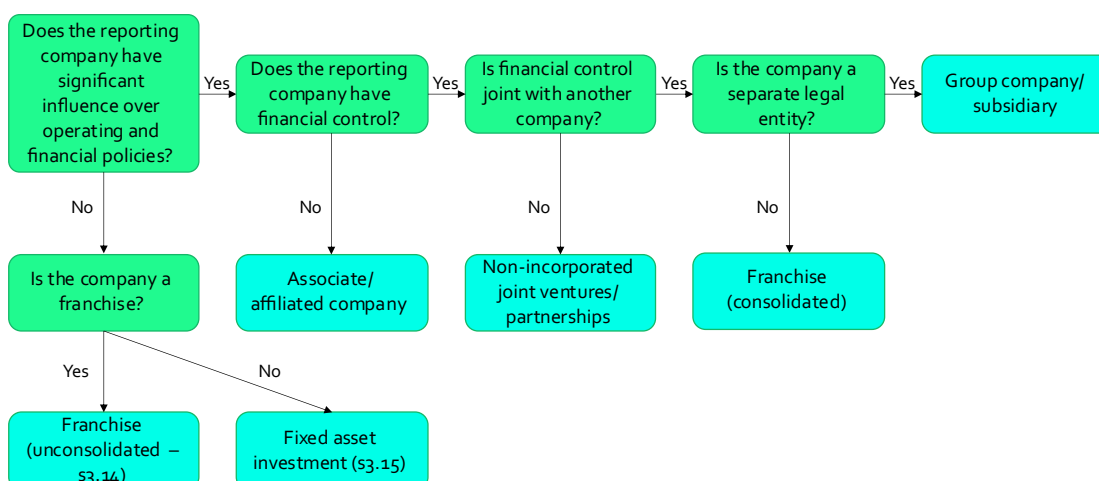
Does the reporting company have significant influence over operating and financial policies?

Yes

Does the reporting company have financial control?

Yes

Is financial control joint with another company?

Yes

Is the company a separate legal entity?

Yes

Group company/ subsidiary

No

No

No

No

Is the company a franchise?

Associate/ affiliated company

Non-incorporated joint ventures/ partnerships

Franchise (consolidated)

Yes

No

Franchise (unconsolidated – s3.14)

Fixed asset investment (s3.15)